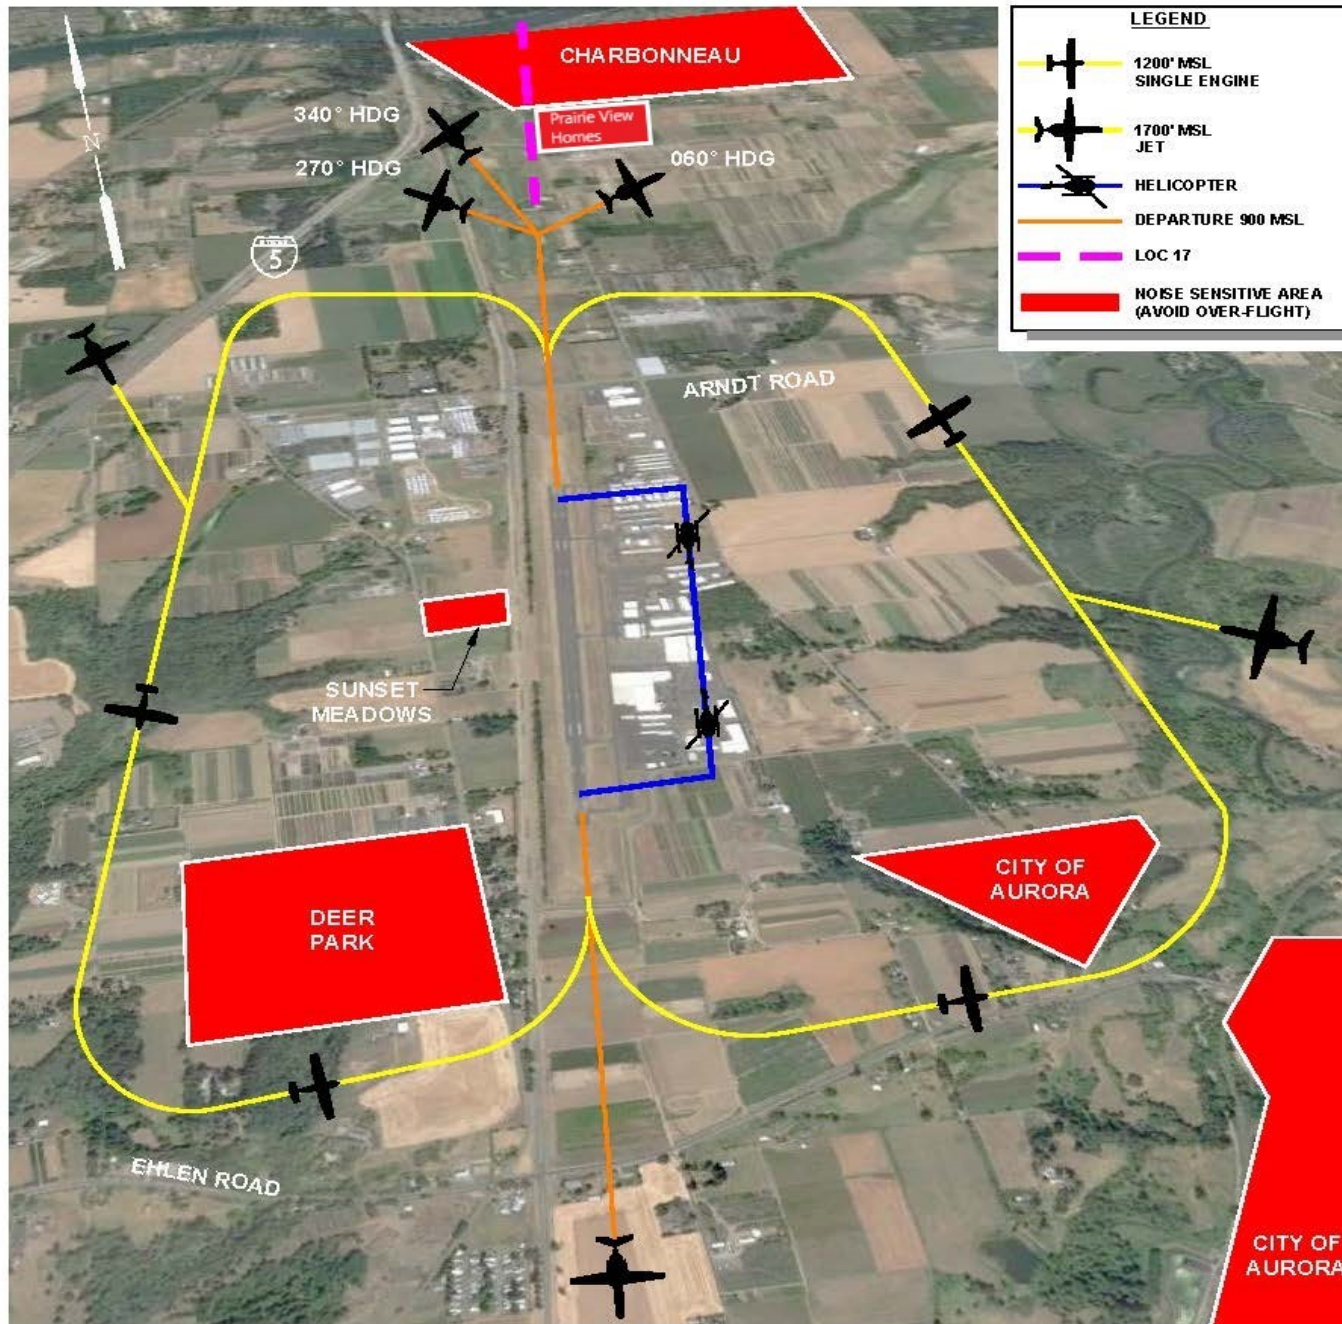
LEGEND
1200' MSL SINGLE ENGINE
1700' MSL JET
HELICOPTER
DEPARTURE 900 MSL
LOC 17
NOISE SENSITIVE AREA (AVOID OVER-FLIGHT)

CHARBONNEAU
Prairie View Homes
340° HDG
270° HDG
060° HDG
N
5
ARNDT ROAD
SUNSET MEADOWS
DEER PARK
CITY OF AURORA
EHLEN ROAD
CITY OF AURORA